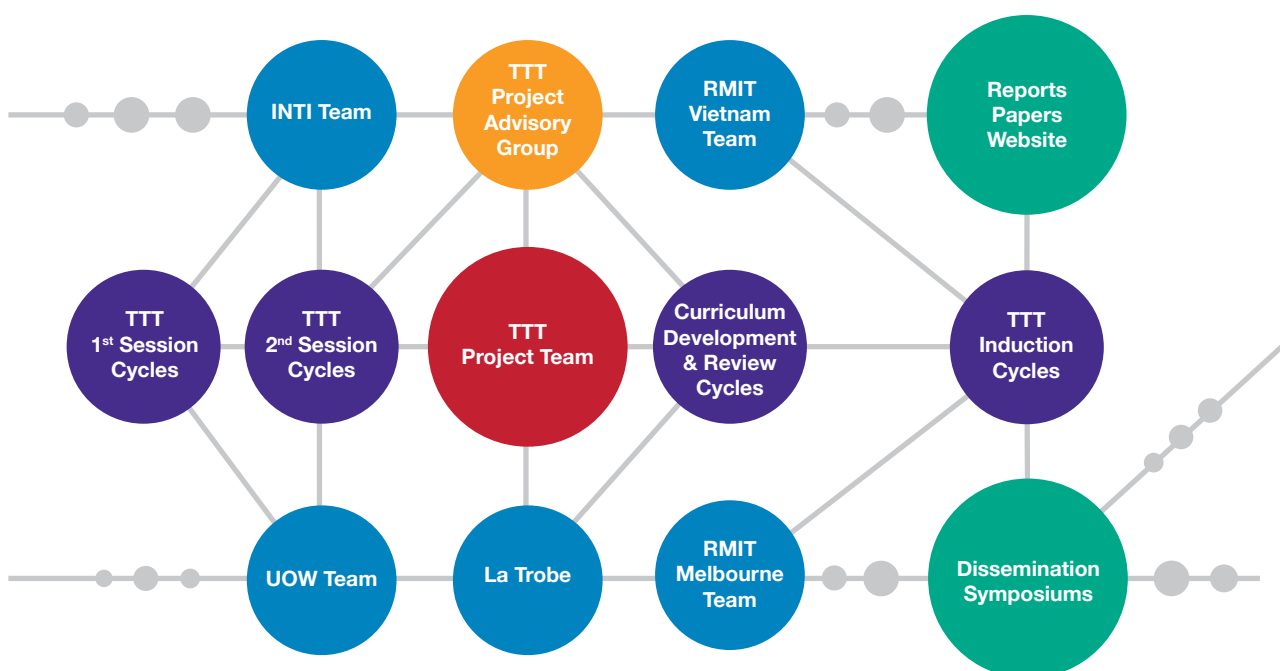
INTI Team

TTT Project Advisory Group

RMIT Vietnam Team

Reports Papers Website

TTT $1^{st}$ Session Cycles

TTT $2^{nd}$ Session Cycles

TTT Project Team

Curriculum Development & Review Cycles

TTT Induction Cycles

UOW Team

La Trobe

RMIT Melbourne Team

Dissemination Symposiums